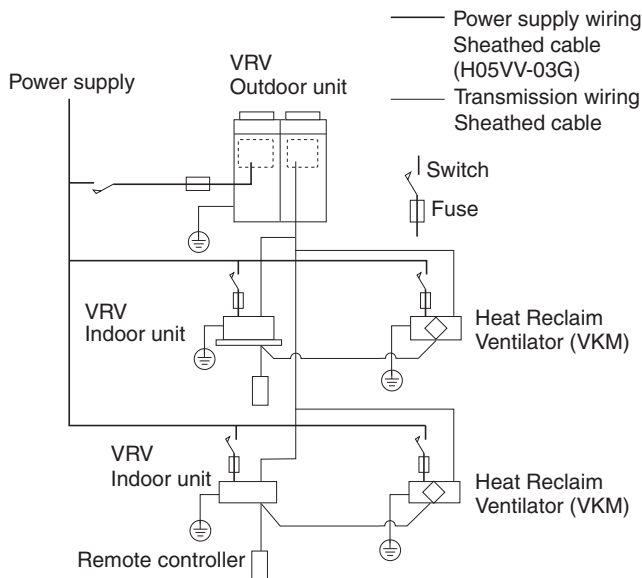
Power supply wiring
Sheathed cable
(H05VV-03G)

Transmission wiring
Sheathed cable

Power supply

VRV
Outdoor unit

Switch

Fuse

VRV
Indoor unit

Heat Reclaim
Ventilator (VKM)

VRV
Indoor unit

Heat Reclaim
Ventilator (VKM)

Remote controller